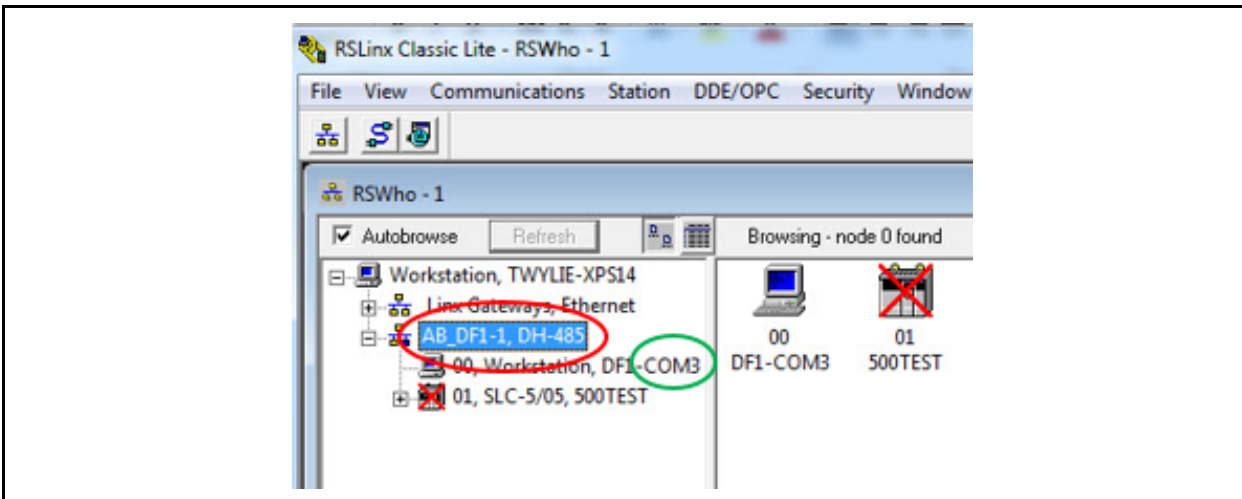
RSLinx Classic Lite - RSWho - 1

File View Communications Station DDE/OPC Security Window

RSWho - 1

Autobrowse Refresh

Browsing - node 0 found

Workstation, TWYLIE-XPS14
Linx Gateways, Ethernet
AB_DF1-1, DH-485
00, Workstation, DF1-COM3
01, SLC-5/05, 500TEST

00
DF1-COM3

01
500TEST